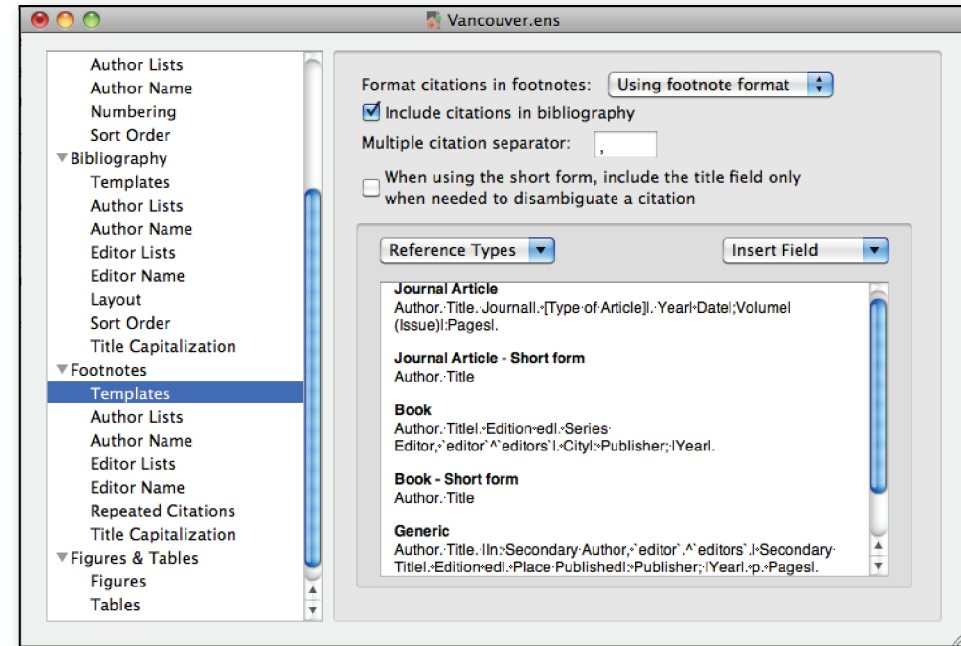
Vancouver.ens

Author Lists
Author Name
Numbering
Sort Order
Bibliography
Templates
Author Lists
Author Name
Editor Lists
Editor Name
Layout
Sort Order
Title Capitalization
Footnotes
Templates
Author Lists
Author Name
Editor Lists
Editor Name
Repeated Citations
Title Capitalization
Figures & Tables
Figures
Tables

Format citations in footnotes: Using footnote format
Include citations in bibliography
Multiple citation separator: ,
When using the short form, include the title field only when needed to disambiguate a citation

Reference Types
Insert Field

Journal Article
Author. Title. Journal|. [Type of Article]|. Year| Date|;Volume| (Issue)|:Pages|.

Journal Article - Short form
Author. Title

Book
Author. Title|. Edition ed|. Series Editor, ^editor^editors`|. City|: Publisher; |Year|.

Book - Short form
Author. Title

Generic
Author. Title. |In: Secondary Author, `editor`.^`editors`.| Secondary Title|. Edition ed|. Place Published|: Publisher; |Year|. p. Pages|.